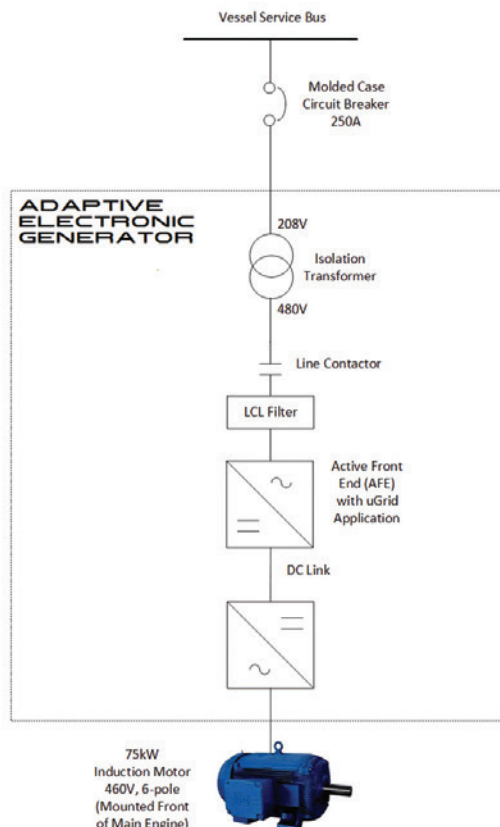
Vessel Service Bus

Molded Case Circuit Breaker 250A

ADAPTIVE ELECTRONIC GENERATOR

208V

Isolation Transformer

480V

Line Contactor

LCL Filter

Active Front End (AFE) with uGrid Application

DC Link

75kW Induction Motor 460V, 6-pole (Mounted Front of Main Engine)